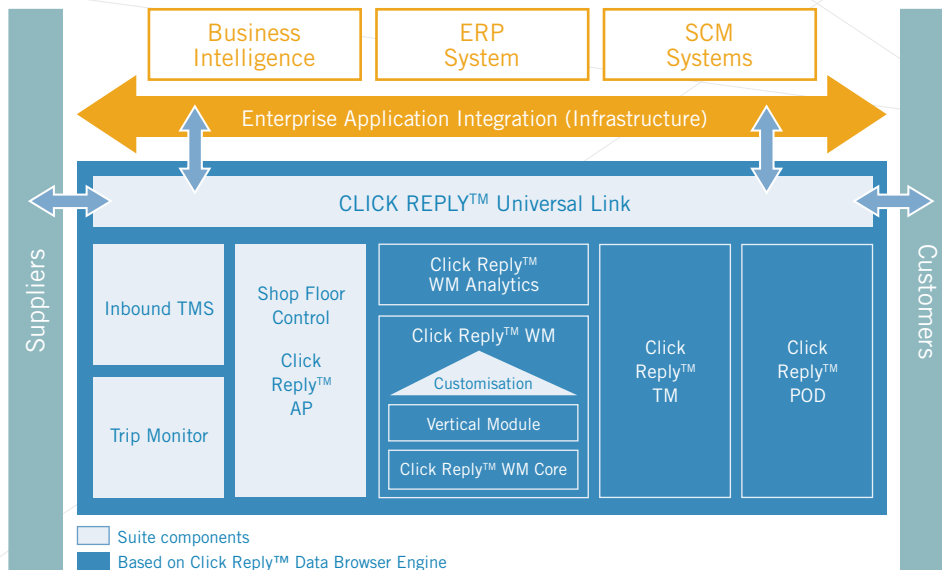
Business Intelligence

ERP System

SCM Systems

Enterprise Application Integration (Infrastructure)

Suppliers

Customers

CLICK REPLY$^{TM}$ Universal Link

Inbound TMS

Trip Monitor

Shop Floor Control

Click Reply$^{TM}$ AP

Click Reply$^{TM}$ WM Analytics

Click Reply$^{TM}$ WM

Customisation

Vertical Module

Click Reply$^{TM}$ WM Core

Click Reply$^{TM}$ TM

Click Reply$^{TM}$ POD

Suite components

Based on Click Reply™ Data Browser Engine